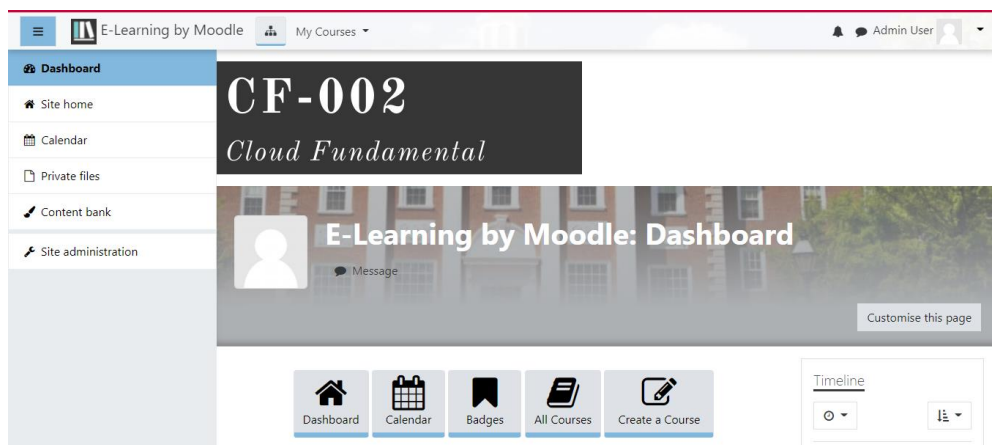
E-Learning by Moodle

My Courses

Admin User

Dashboard
Site home
Calendar
Private files
Content bank
Site administration

CF-002
Cloud Fundamental

E-Learning by Moodle: Dashboard
Message

Customise this page

Dashboard
Calendar
Badges
All Courses
Create a Course

Timeline